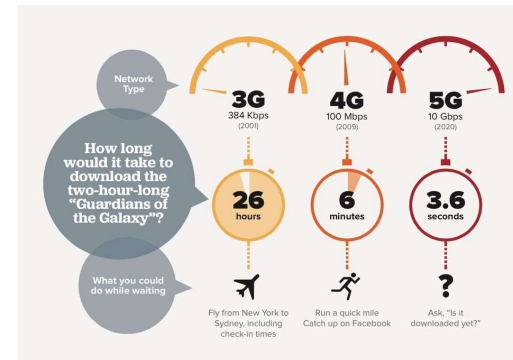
Network Type

How long would it take to download the two-hour-long "Guardians of the Galaxy"?

What you could do while waiting

3G
384 Kbps
(2001)

26
hours

Fly from New York to Sydney, including check-in times

4G
100 Mbps
(2009)

6
minutes

Run a quick mile
Catch up on Facebook

5G
10 Gbps
(2020)

3.6
seconds

?

Ask, "Is it downloaded yet?"